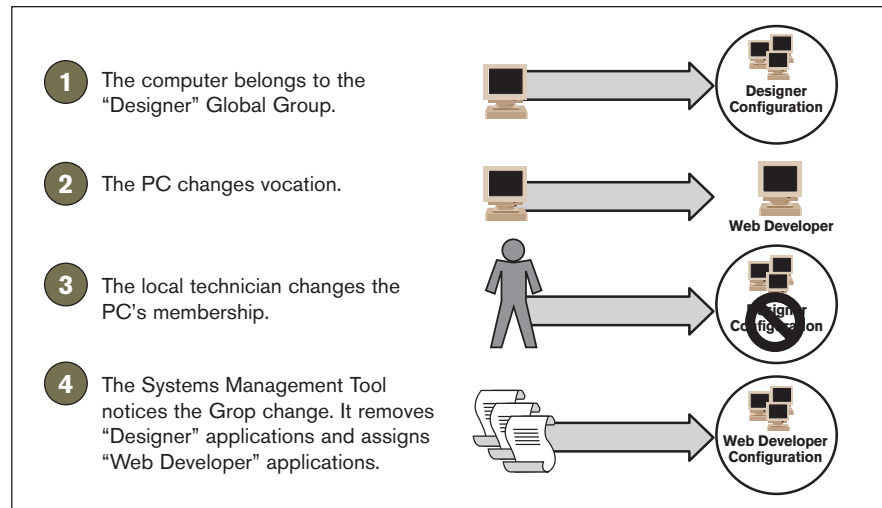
1 The computer belongs to the "Designer" Global Group.

Designer Configuration

2 The PC changes vocation.

Web Developer

3 The local technician changes the PC's membership.

Designer Configuration

4 The Systems Management Tool notices the Grop change. It removes "Designer" applications and assigns "Web Developer" applications.

Web Developer Configuration